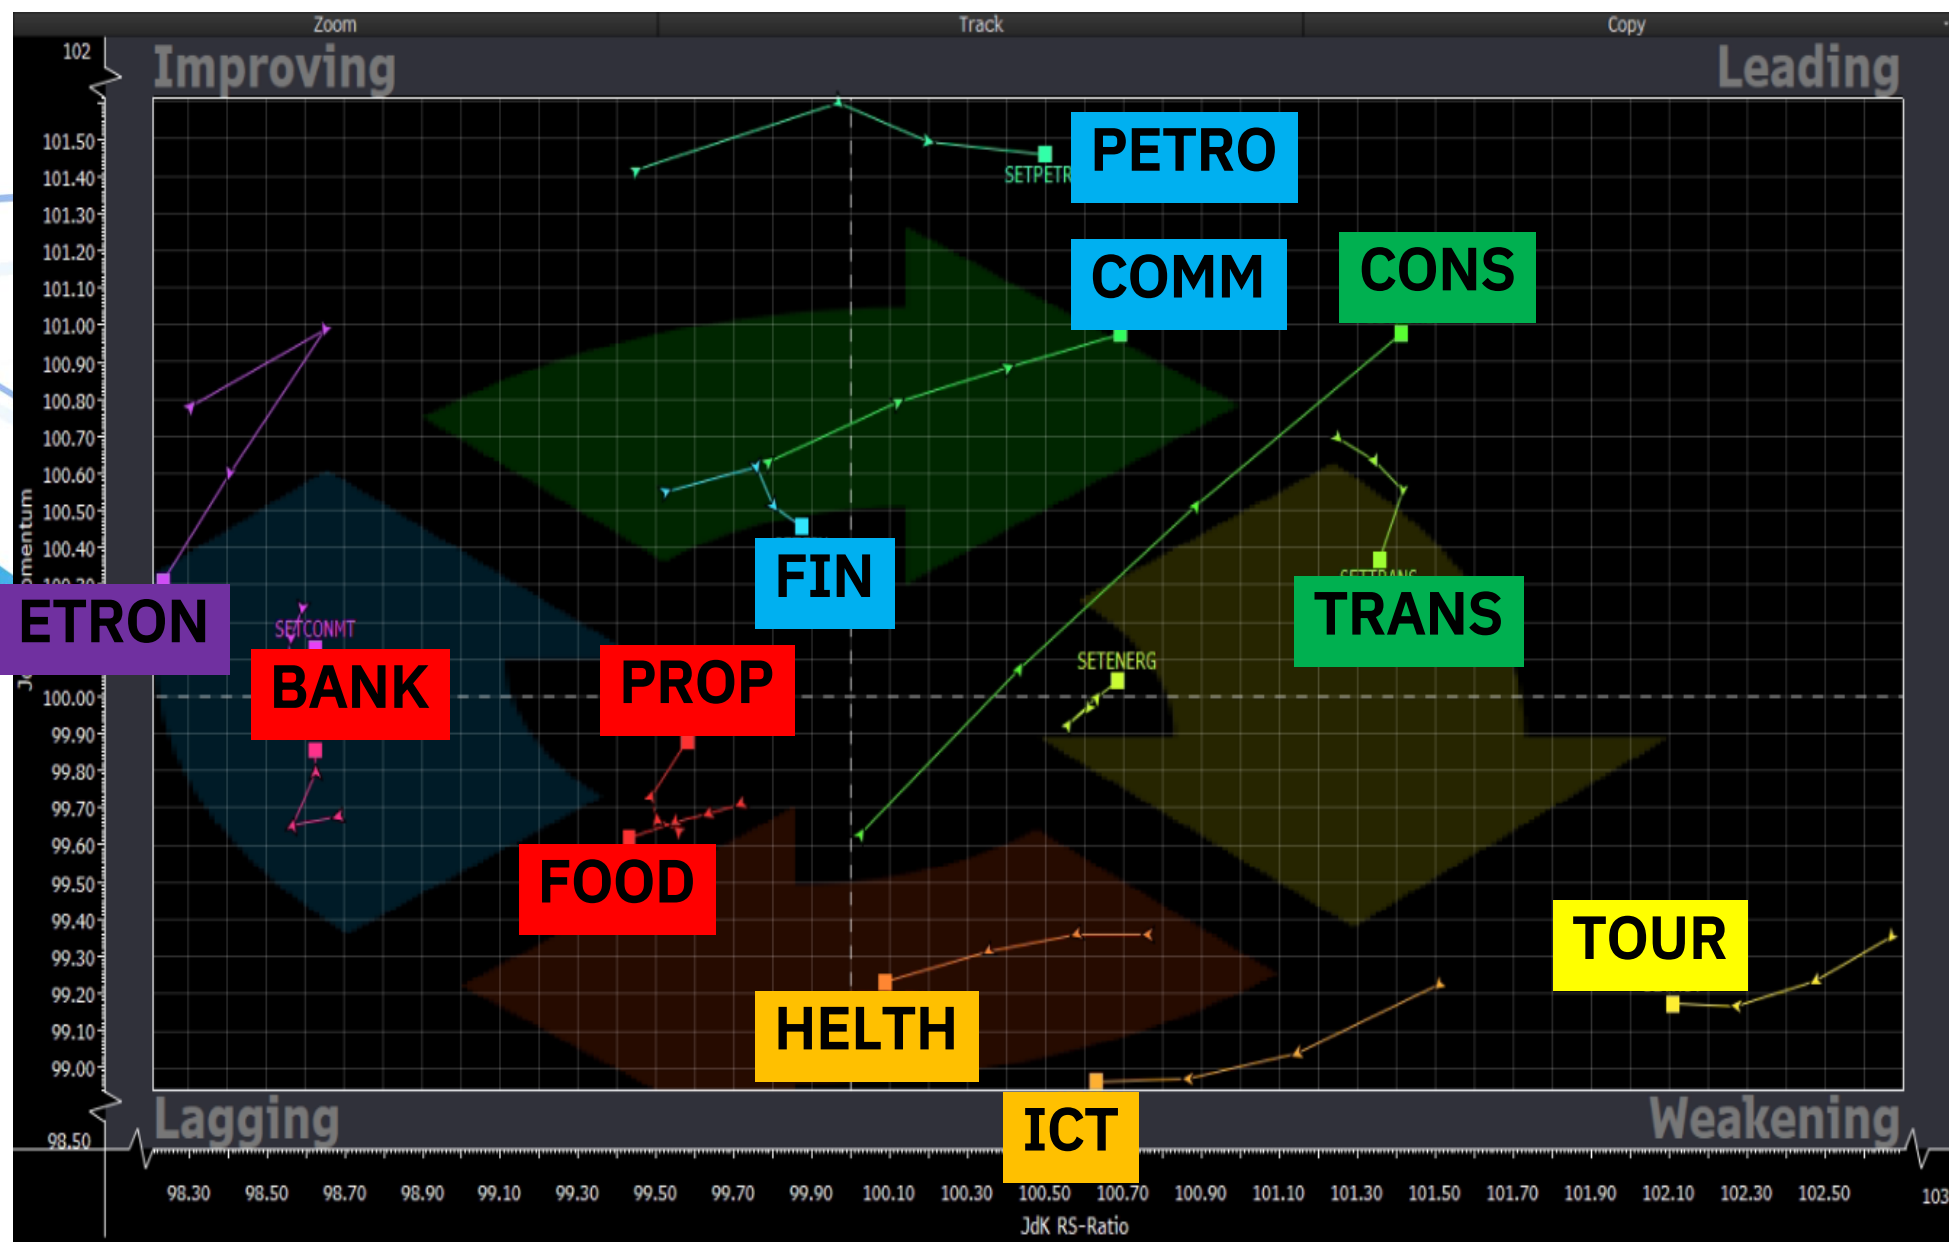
Zoom | Track | Copy

Improving

Leading

Lagging

Weakening

102
101.50
101.40
101.30
101.20
101.10
101.00
100.90
100.80
100.70
100.60
100.50
100.40
100.00
99.90
99.80
99.70
99.60
99.50
99.40
99.30
99.20
99.10
99.00
98.50

Jd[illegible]omentum

PETRO
SETPETR
COMM
CONS
FIN
ETRON
SETCONMT
BANK
PROP
SETENERG
TRANS
FOOD
TOUR
HELTH
ICT

98.30 98.50 98.70 98.90 99.10 99.30 99.50 99.70 99.90 100.10 100.30 100.50 100.70 100.90 101.10 101.30 101.50 101.70 101.90 102.10 102.30 102.50 103

JdK RS-Ratio